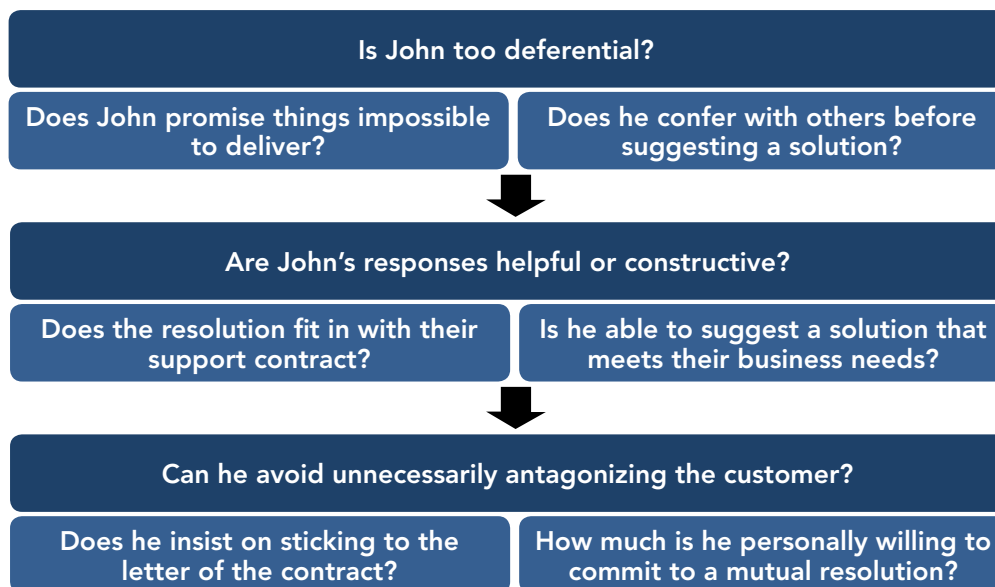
Is John too deferential?

Does John promise things impossible to deliver?

Does he confer with others before suggesting a solution?

Are John’s responses helpful or constructive?

Does the resolution fit in with their support contract?

Is he able to suggest a solution that meets their business needs?

Can he avoid unnecessarily antagonizing the customer?

Does he insist on sticking to the letter of the contract?

How much is he personally willing to commit to a mutual resolution?